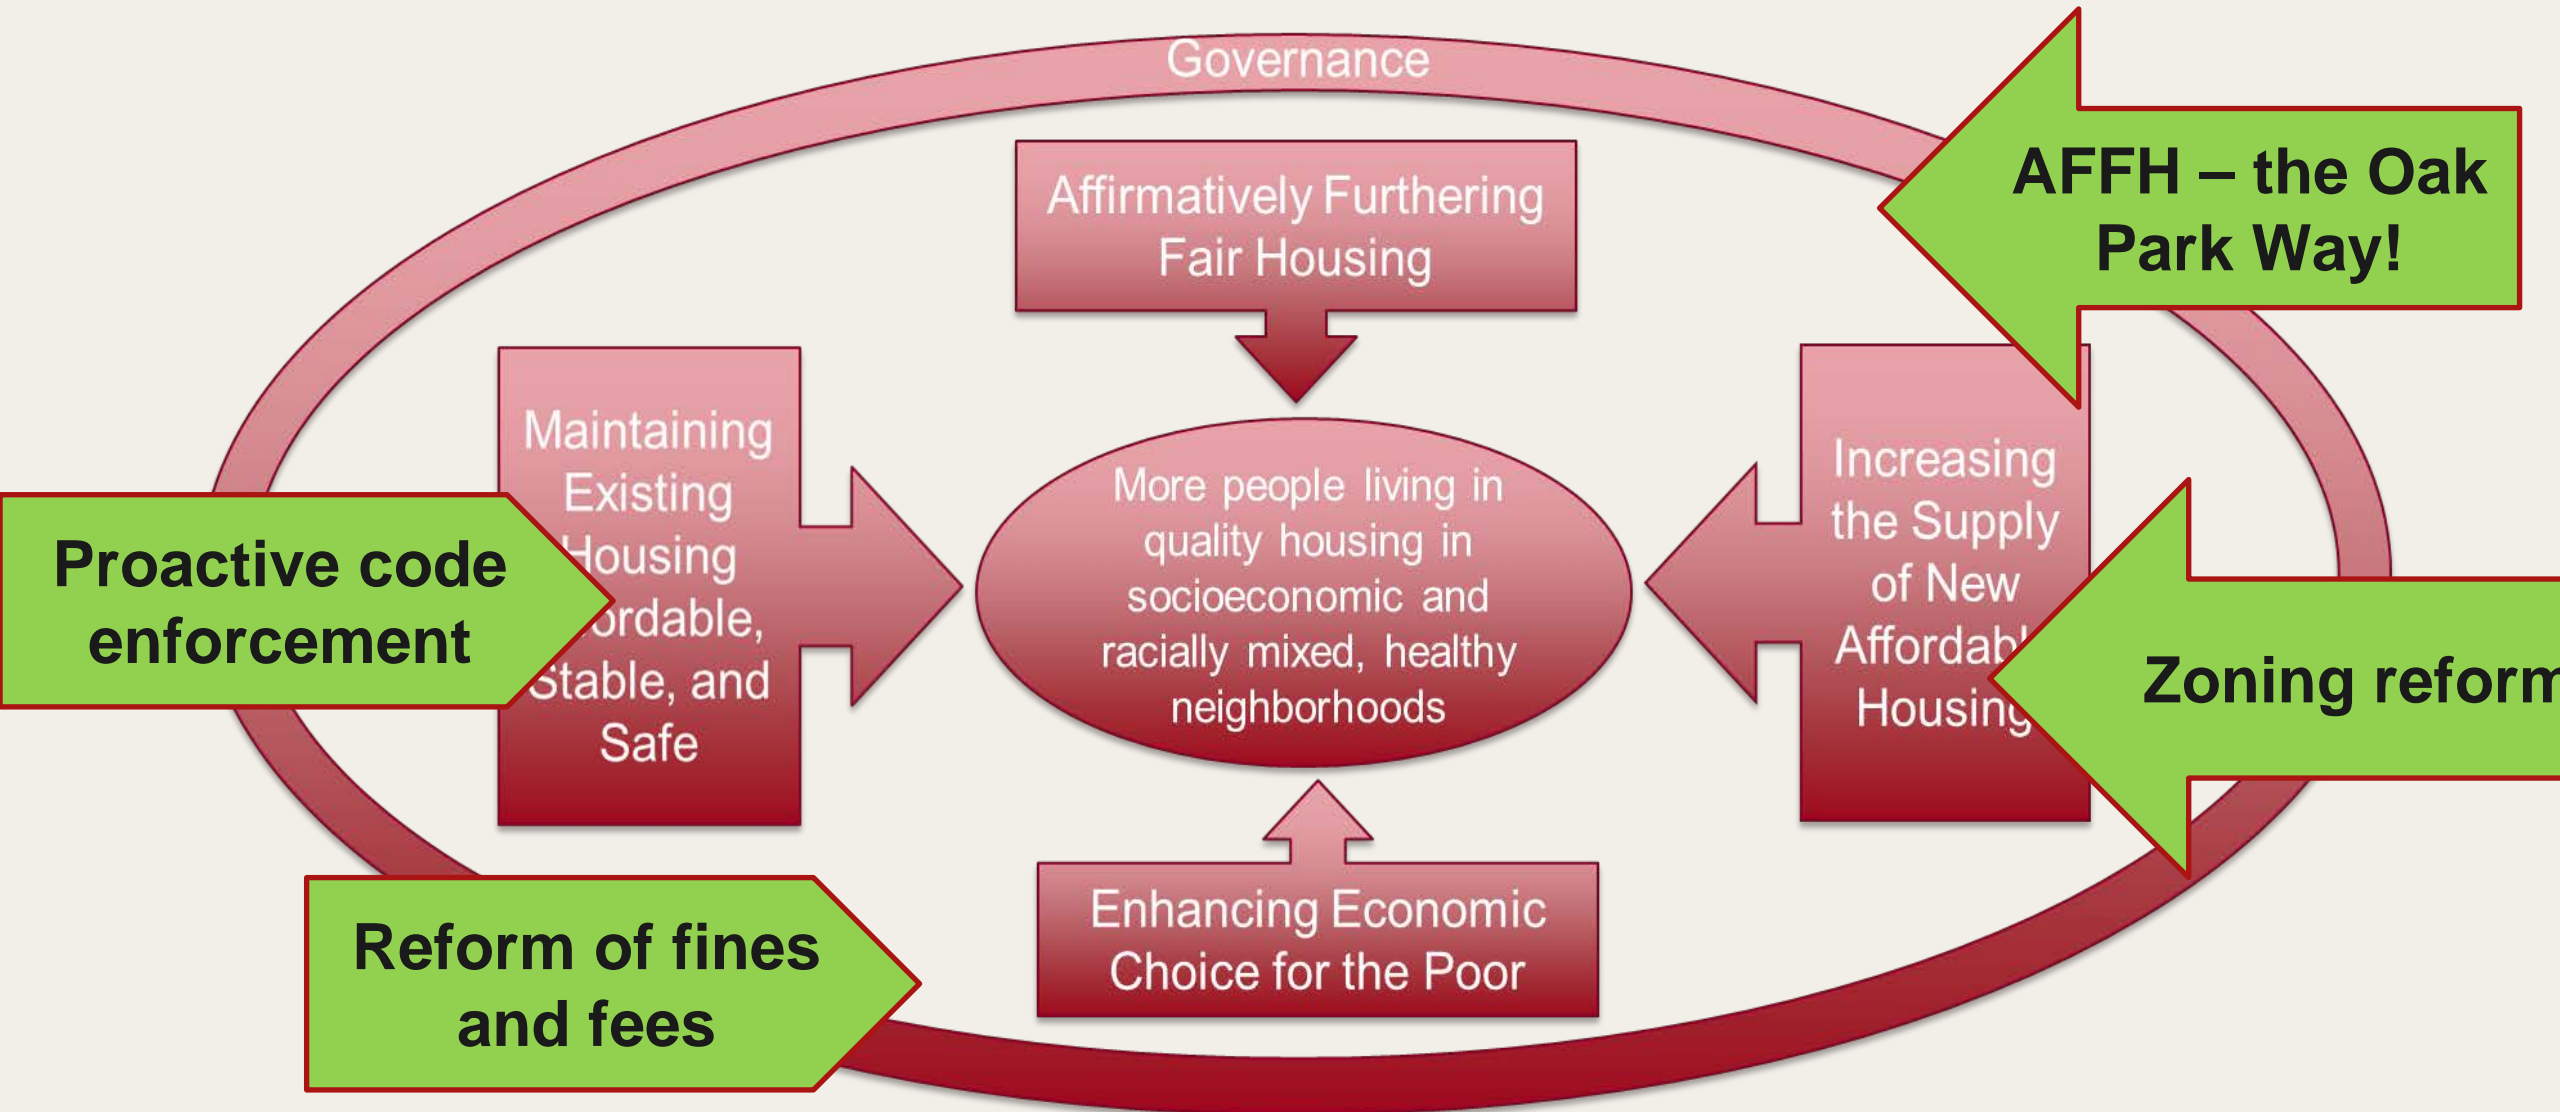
Governance

Affirmatively Furthering Fair Housing

AFFH – the Oak Park Way!

Maintaining Existing Housing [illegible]ordable, Stable, and Safe

Proactive code enforcement

More people living in quality housing in socioeconomic and racially mixed, healthy neighborhoods

Increasing the Supply of New Affordab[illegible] Housing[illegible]

Zoning reform

Enhancing Economic Choice for the Poor

Reform of fines and fees